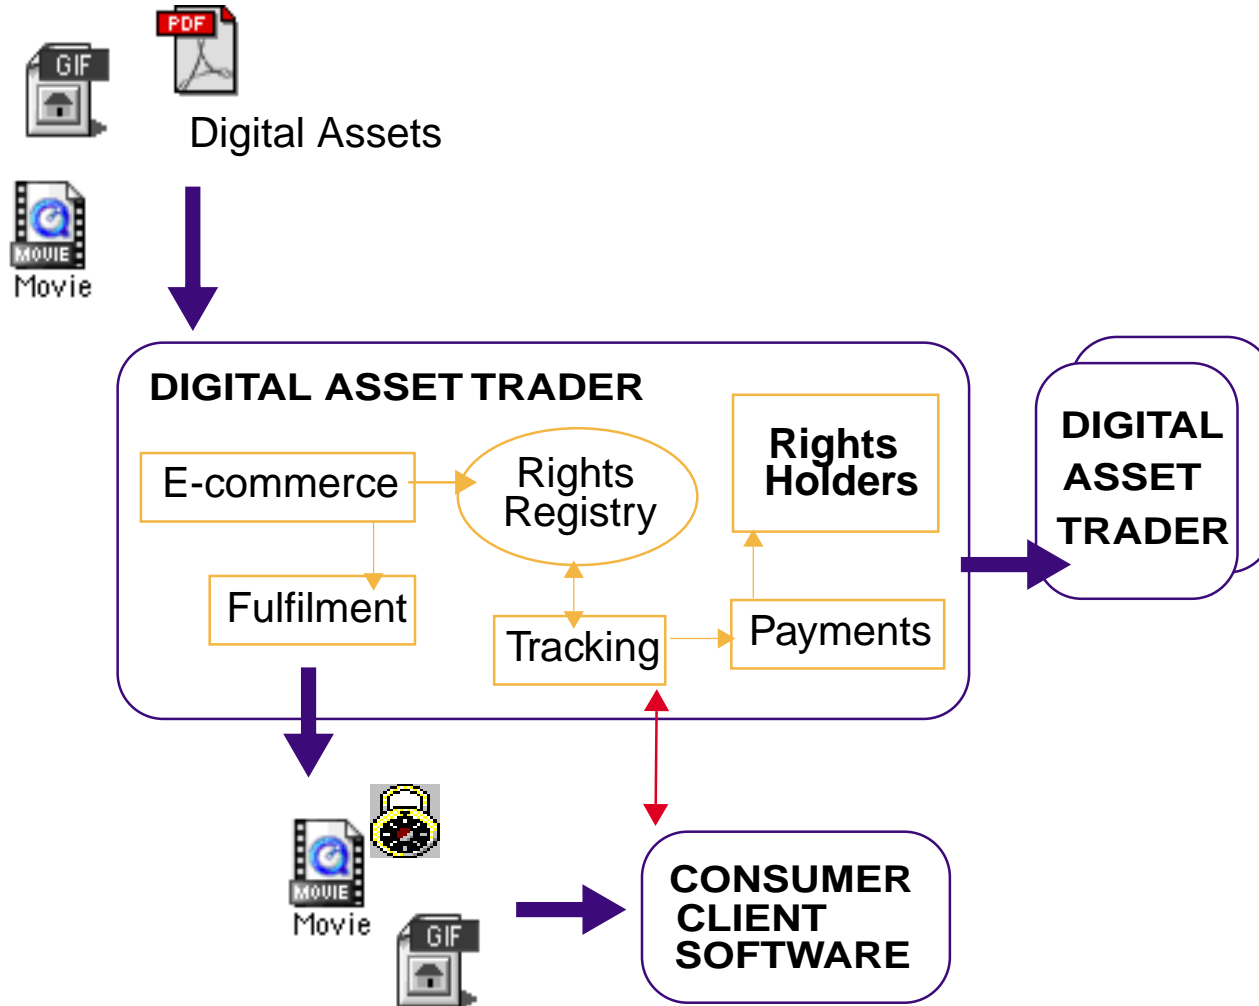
PDF

GIF

Digital Assets

MOVIE

Movie

DIGITAL ASSET TRADER

E-commerce

Rights Registry

Rights Holders

Fulfilment

Tracking

Payments

DIGITAL ASSET TRADER

MOVIE

Movie

GIF

CONSUMER CLIENT SOFTWARE